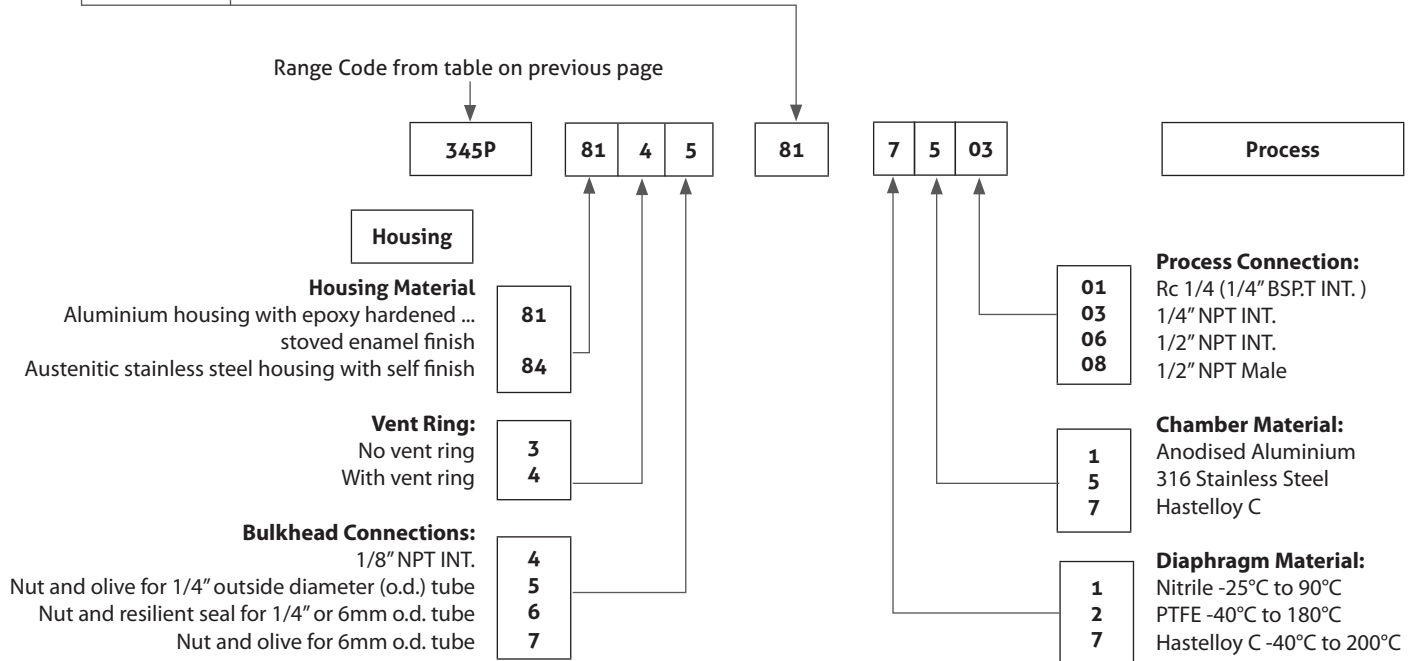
Range Code from table on previous page

| 345P |
|---|

| 81 | 4 | 5 |
|---|---|---|

| 81 |
|---|

| 7 | 5 | 03 |
|---|---|---|

Process

Housing

**Housing Material**
Aluminium housing with epoxy hardened ... stoved enamel finish — 81
Austenitic stainless steel housing with self finish — 84

**Vent Ring:**
No vent ring — 3
With vent ring — 4

**Bulkhead Connections:**
1/8" NPT INT. — 4
Nut and olive for 1/4" outside diameter (o.d.) tube — 5
Nut and resilient seal for 1/4" or 6mm o.d. tube — 6
Nut and olive for 6mm o.d. tube — 7

**Process Connection:**
01 — Rc 1/4 (1/4" BSP.T INT. )
03 — 1/4" NPT INT.
06 — 1/2" NPT INT.
08 — 1/2" NPT Male

**Chamber Material:**
1 — Anodised Aluminium
5 — 316 Stainless Steel
7 — Hastelloy C

**Diaphragm Material:**
1 — Nitrile -25°C to 90°C
2 — PTFE -40°C to 180°C
7 — Hastelloy C -40°C to 200°C